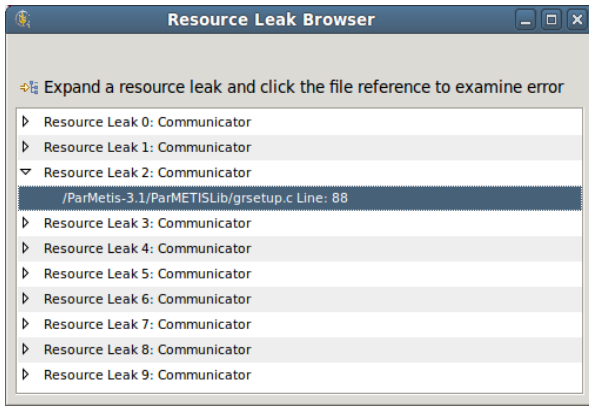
Resource Leak Browser

Expand a resource leak and click the file reference to examine error

Resource Leak 0: Communicator
Resource Leak 1: Communicator
Resource Leak 2: Communicator
/ParMetis-3.1/ParMETISLib/grsetup.c Line: 88
Resource Leak 3: Communicator
Resource Leak 4: Communicator
Resource Leak 5: Communicator
Resource Leak 6: Communicator
Resource Leak 7: Communicator
Resource Leak 8: Communicator
Resource Leak 9: Communicator